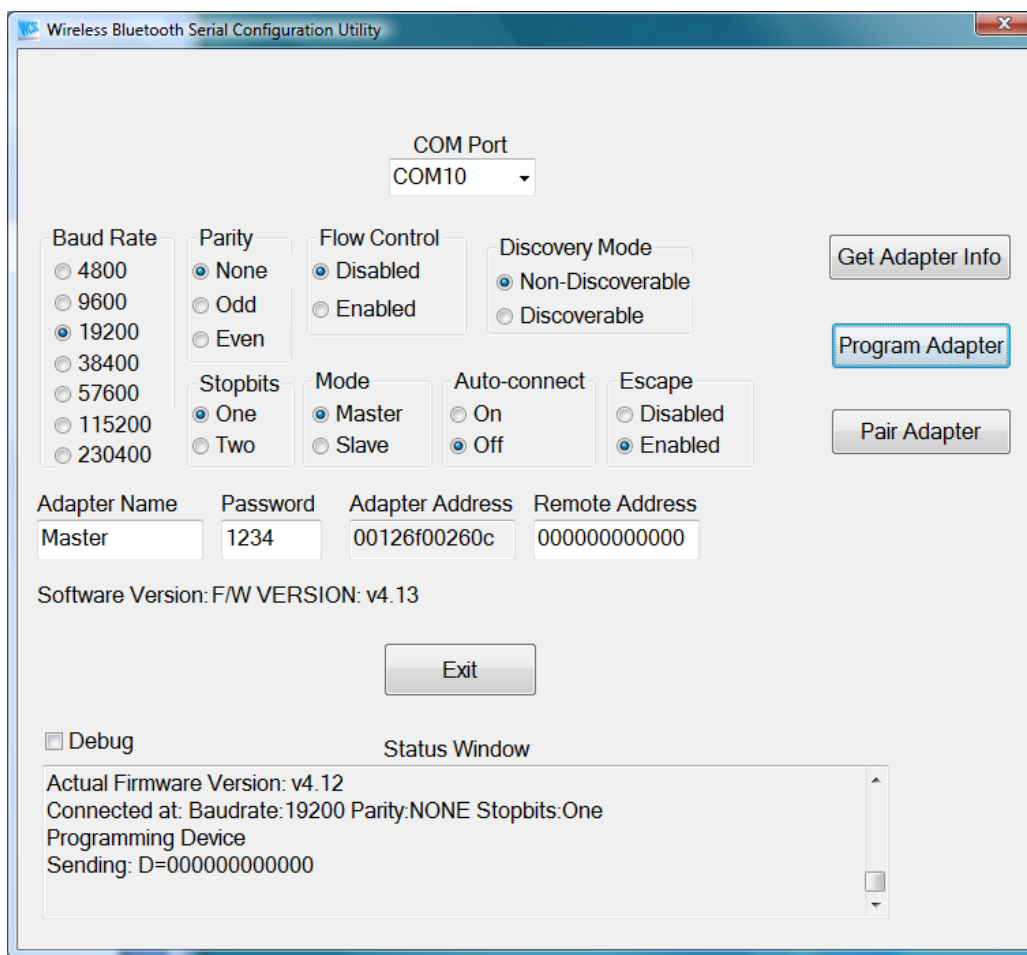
Wireless Bluetooth Serial Configuration Utility

COM Port
COM10

Baud Rate
4800
9600
19200
38400
57600
115200
230400

Parity
None
Odd
Even

Flow Control
Disabled
Enabled

Discovery Mode
Non-Discoverable
Discoverable

Get Adapter Info

Program Adapter

Pair Adapter

Stopbits
One
Two

Mode
Master
Slave

Auto-connect
On
Off

Escape
Disabled
Enabled

Adapter Name
Master

Password
1234

Adapter Address
00126f00260c

Remote Address
000000000000

Software Version: F/W VERSION: v4.13

Exit

Debug

Status Window

Actual Firmware Version: v4.12
Connected at: Baudrate:19200 Parity:NONE Stopbits:One
Programming Device
Sending: D=000000000000